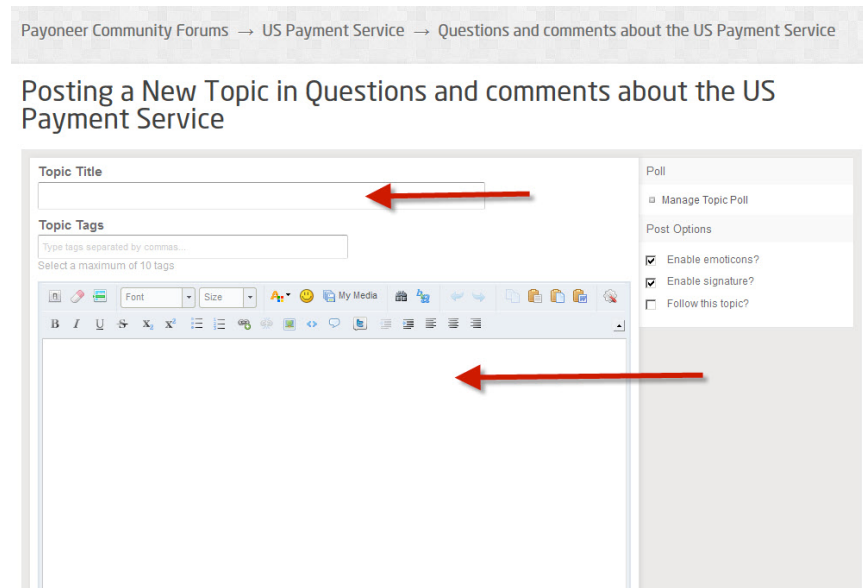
Payoneer Community Forums → US Payment Service → Questions and comments about the US Payment Service

Posting a New Topic in Questions and comments about the US Payment Service

Topic Title

Topic Tags

Type tags separated by commas...

Select a maximum of 10 tags

Font Size My Media

B I U S $x_2$ $x^2$

Poll

Manage Topic Poll

Post Options

Enable emoticons?

Enable signature?

Follow this topic?